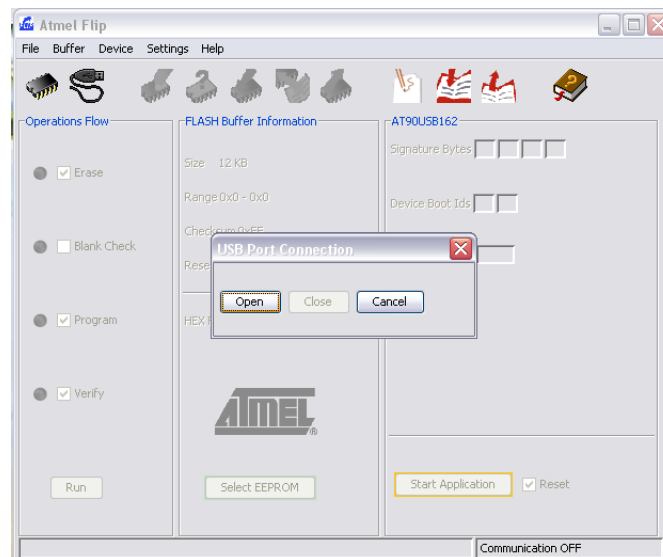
Atmel Flip

File Buffer Device Settings Help

Operations Flow

Erase

Blank Check

Program

Verify

Run

FLASH Buffer Information

Size 12 KB

Range 0x0 - 0x0

Checksum 0xFF

Rese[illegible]

HEX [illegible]

ATMEL

Select EEPROM

AT90USB162

Signature Bytes

Device Boot Ids

Start Application

Reset

USB Port Connection

Open Close Cancel

Communication OFF